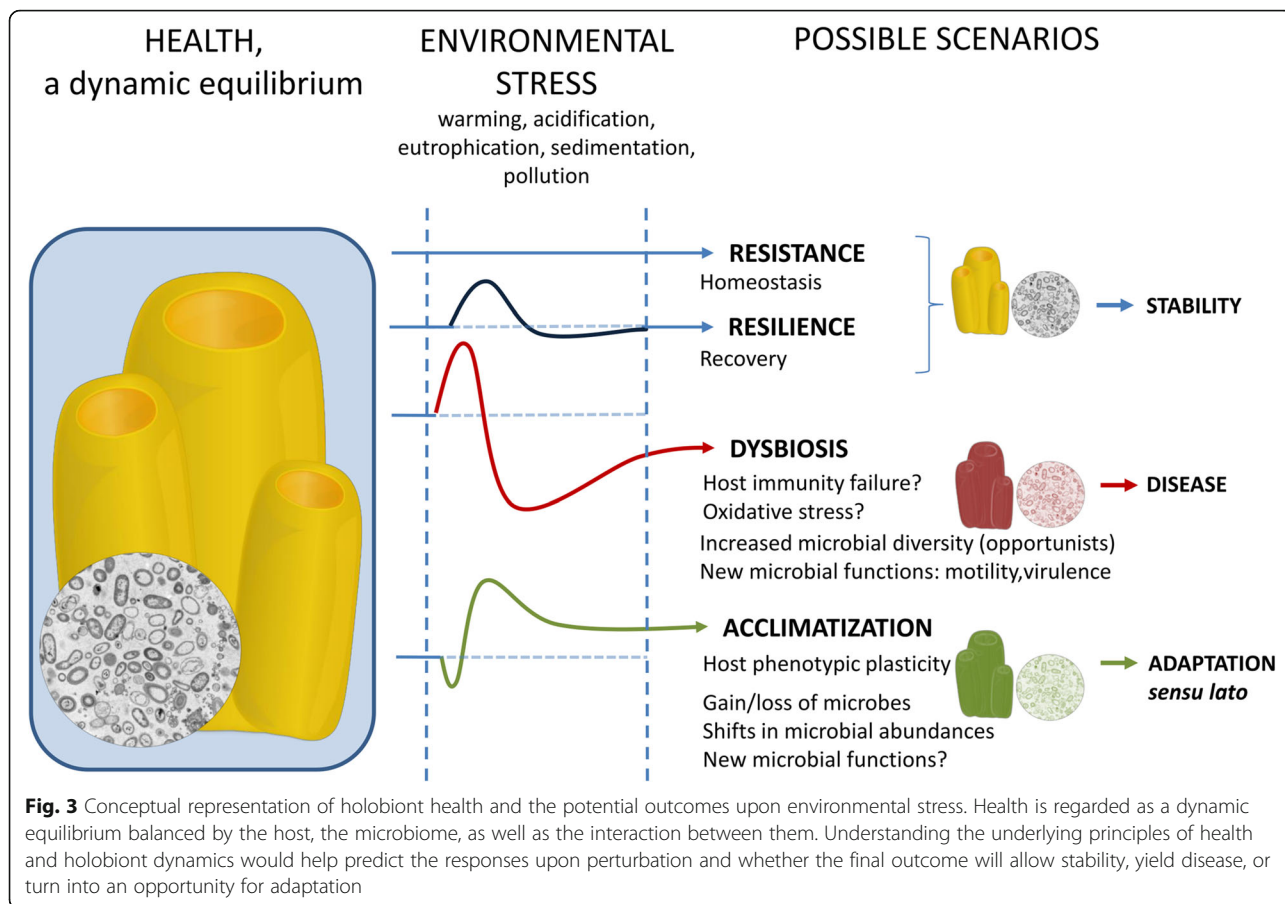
HEALTH, a dynamic equilibrium

ENVIRONMENTAL STRESS
warming, acidification, eutrophication, sedimentation, pollution

POSSIBLE SCENARIOS

RESISTANCE
Homeostasis

RESILIENCE
Recovery

STABILITY

DYSBIOSIS
Host immunity failure?
Oxidative stress?
Increased microbial diversity (opportunists)
New microbial functions: motility,virulence

DISEASE

ACCLIMATIZATION
Host phenotypic plasticity
Gain/loss of microbes
Shifts in microbial abundances
New microbial functions?

ADAPTATION *sensu lato*

**Fig. 3** Conceptual representation of holobiont health and the potential outcomes upon environmental stress. Health is regarded as a dynamic equilibrium balanced by the host, the microbiome, as well as the interaction between them. Understanding the underlying principles of health and holobiont dynamics would help predict the responses upon perturbation and whether the final outcome will allow stability, yield disease, or turn into an opportunity for adaptation